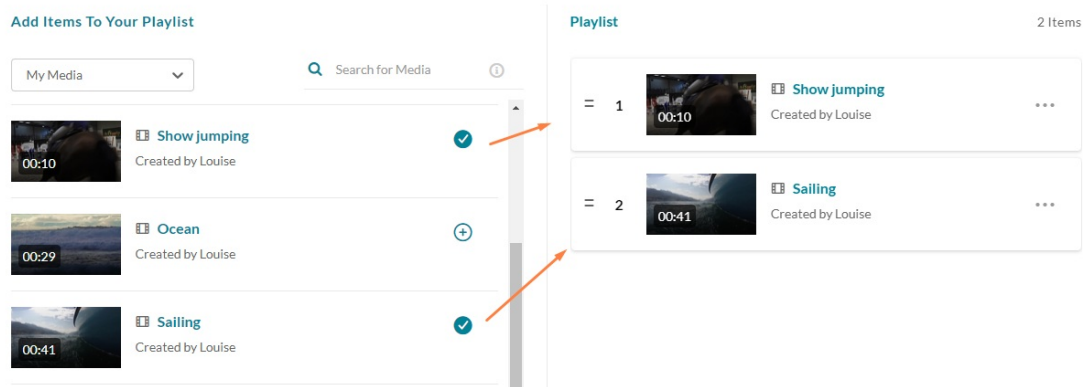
Add Items To Your Playlist

My Media

Search for Media

00:10
Show jumping
Created by Louise

00:29
Ocean
Created by Louise

00:41
Sailing
Created by Louise

Playlist

2 Items

1
00:10
Show jumping
Created by Louise

2
00:41
Sailing
Created by Louise